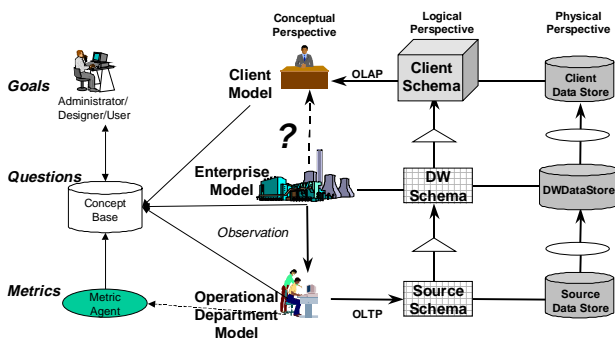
Conceptual Perspective

Logical Perspective

Physical Perspective

Goals

Administrator/ Designer/User

Client Model

OLAP

Client Schema

Client Data Store

?

Questions

Concept Base

Enterprise Model

DW Schema

DWDataStore

Observation

Metrics

Metric Agent

Operational Department Model

OLTP

Source Schema

Source Data Store